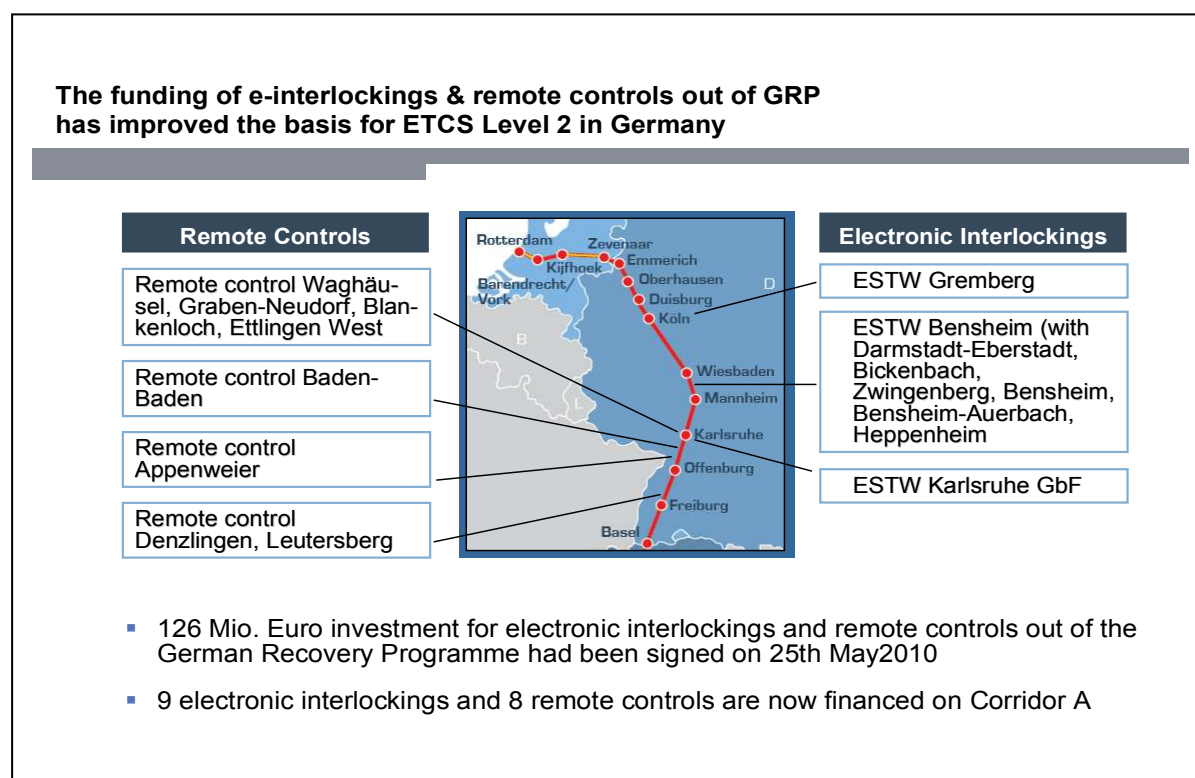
The funding of e-interlockings & remote controls out of GRP has improved the basis for ETCS Level 2 in Germany

Remote Controls

Remote control Waghäusel, Graben-Neudorf, Blankenloch, Ettlingen West

Remote control Baden-Baden

Remote control Appenweier

Remote control Denzlingen, Leutersberg

Rotterdam
Barendrecht/Vork
Kijfhoek
Zevenaar
Emmerich
Oberhausen
Duisburg
Köln
D
B
L
Wiesbaden
Mannheim
Karlsruhe
Offenburg
Freiburg
Basel

Electronic Interlockings

ESTW Gremberg

ESTW Bensheim (with Darmstadt-Eberstadt, Bickenbach, Zwingenberg, Bensheim, Bensheim-Auerbach, Heppenheim

ESTW Karlsruhe GbF

126 Mio. Euro investment for electronic interlockings and remote controls out of the German Recovery Programme had been signed on 25th May2010

9 electronic interlockings and 8 remote controls are now financed on Corridor A